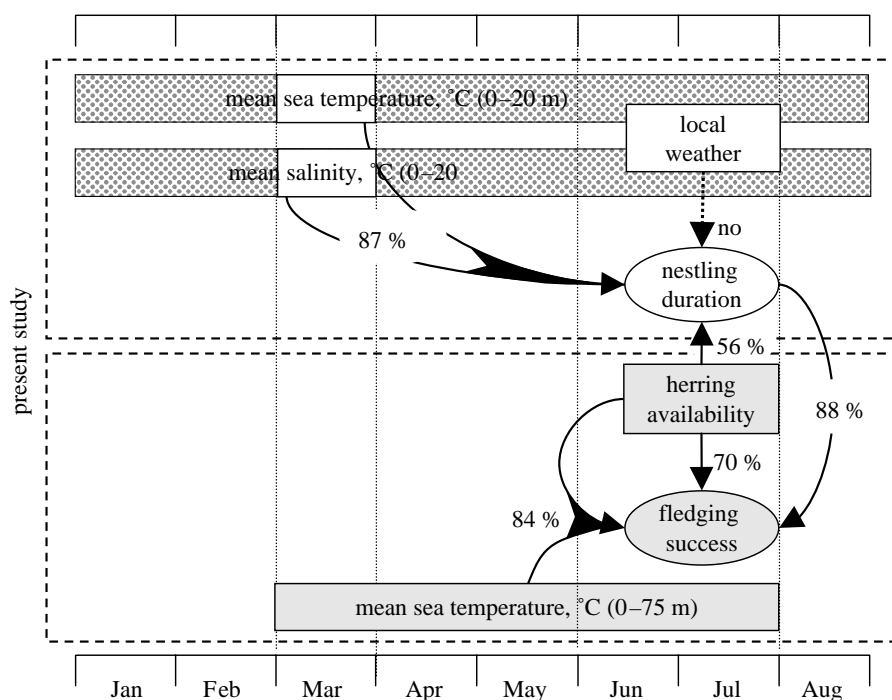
mean sea temperature, °C (0–20 m)

mean salinity, °C (0–20

local weather

no

87 %

nestling duration

present study

56 %

herring availability

88 %

70 %

84 %

fledging success

mean sea temperature, °C (0–75 m)

Jan Feb Mar Apr May Jun Jul Aug